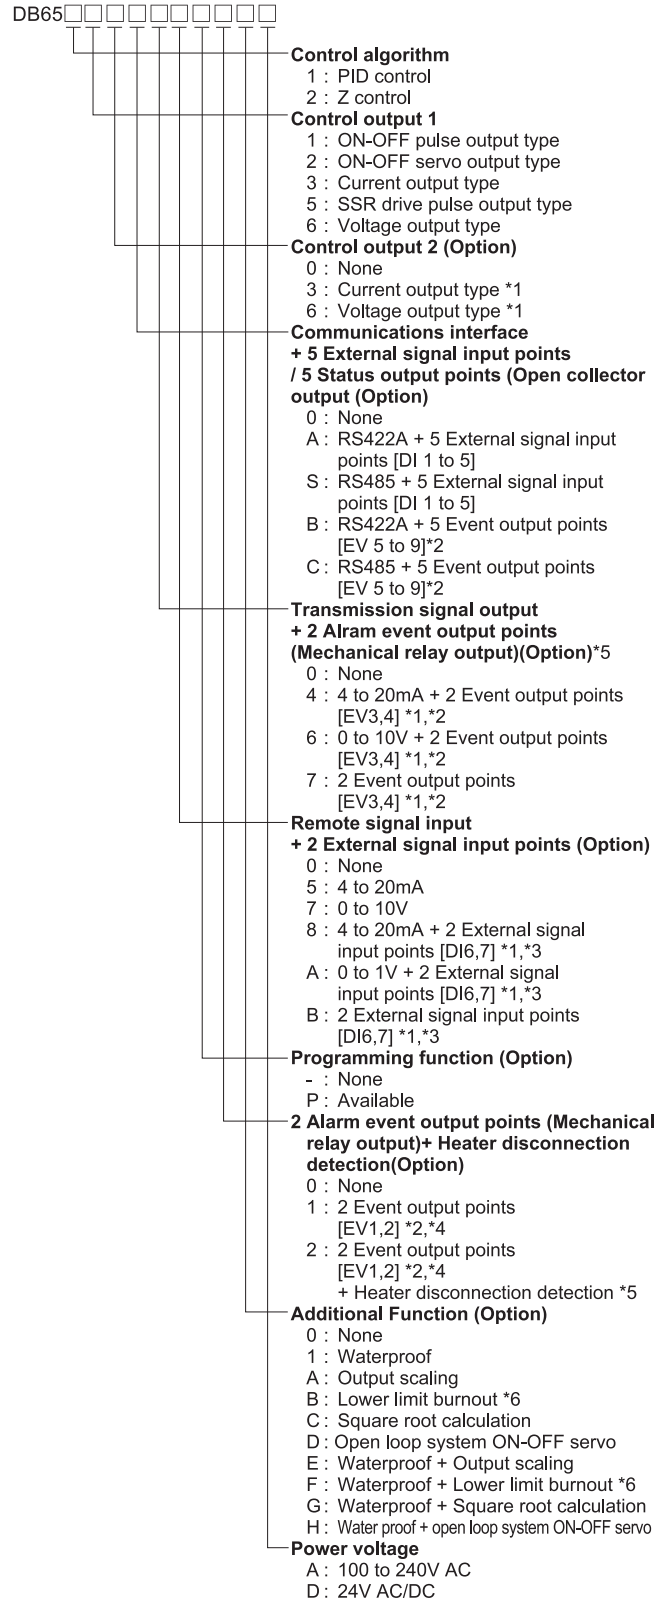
DB65□□□□□□□□□□

Control algorithm
1 : PID control
2 : Z control

Control output 1
1 : ON-OFF pulse output type
2 : ON-OFF servo output type
3 : Current output type
5 : SSR drive pulse output type
6 : Voltage output type

Control output 2 (Option)
0 : None
3 : Current output type *1
6 : Voltage output type *1

Communications interface + 5 External signal input points / 5 Status output points (Open collector output (Option)
0 : None
A : RS422A + 5 External signal input points [DI 1 to 5]
S : RS485 + 5 External signal input points [DI 1 to 5]
B : RS422A + 5 Event output points [EV 5 to 9]*2
C : RS485 + 5 Event output points [EV 5 to 9]*2

Transmission signal output + 2 Alram event output points (Mechanical relay output)(Option)*5
0 : None
4 : 4 to 20mA + 2 Event output points [EV3,4] *1,*2
6 : 0 to 10V + 2 Event output points [EV3,4] *1,*2
7 : 2 Event output points [EV3,4] *1,*2

Remote signal input + 2 External signal input points (Option)
0 : None
5 : 4 to 20mA
7 : 0 to 10V
8 : 4 to 20mA + 2 External signal input points [DI6,7] *1,*3
A : 0 to 1V + 2 External signal input points [DI6,7] *1,*3
B : 2 External signal input points [DI6,7] *1,*3

Programming function (Option)
- : None
P : Available

2 Alarm event output points (Mechanical relay output)+ Heater disconnection detection(Option)
0 : None
1 : 2 Event output points [EV1,2] *2,*4
2 : 2 Event output points [EV1,2] *2,*4 + Heater disconnection detection *5

Additional Function (Option)
0 : None
1 : Waterproof
A : Output scaling
B : Lower limit burnout *6
C : Square root calculation
D : Open loop system ON-OFF servo
E : Waterproof + Output scaling
F : Waterproof + Lower limit burnout *6
G : Waterproof + Square root calculation
H : Water proof + open loop system ON-OFF servo

Power voltage
A : 100 to 240V AC
D : 24V AC/DC